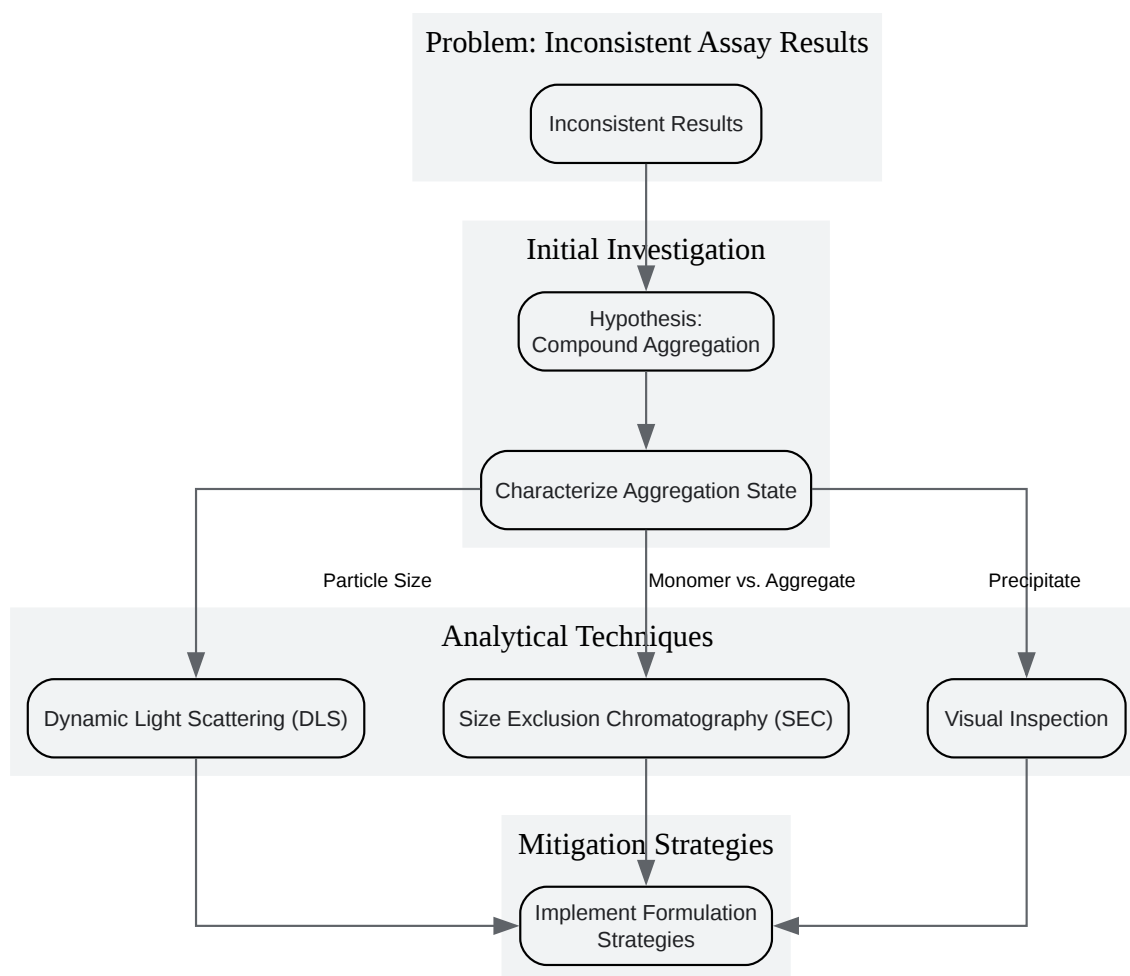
Problem: Inconsistent Assay Results

Inconsistent Results

Initial Investigation

Hypothesis:
Compound Aggregation

Characterize Aggregation State

Particle Size

Monomer vs. Aggregate

Precipitate

Analytical Techniques

Dynamic Light Scattering (DLS)

Size Exclusion Chromatography (SEC)

Visual Inspection

Mitigation Strategies

Implement Formulation Strategies